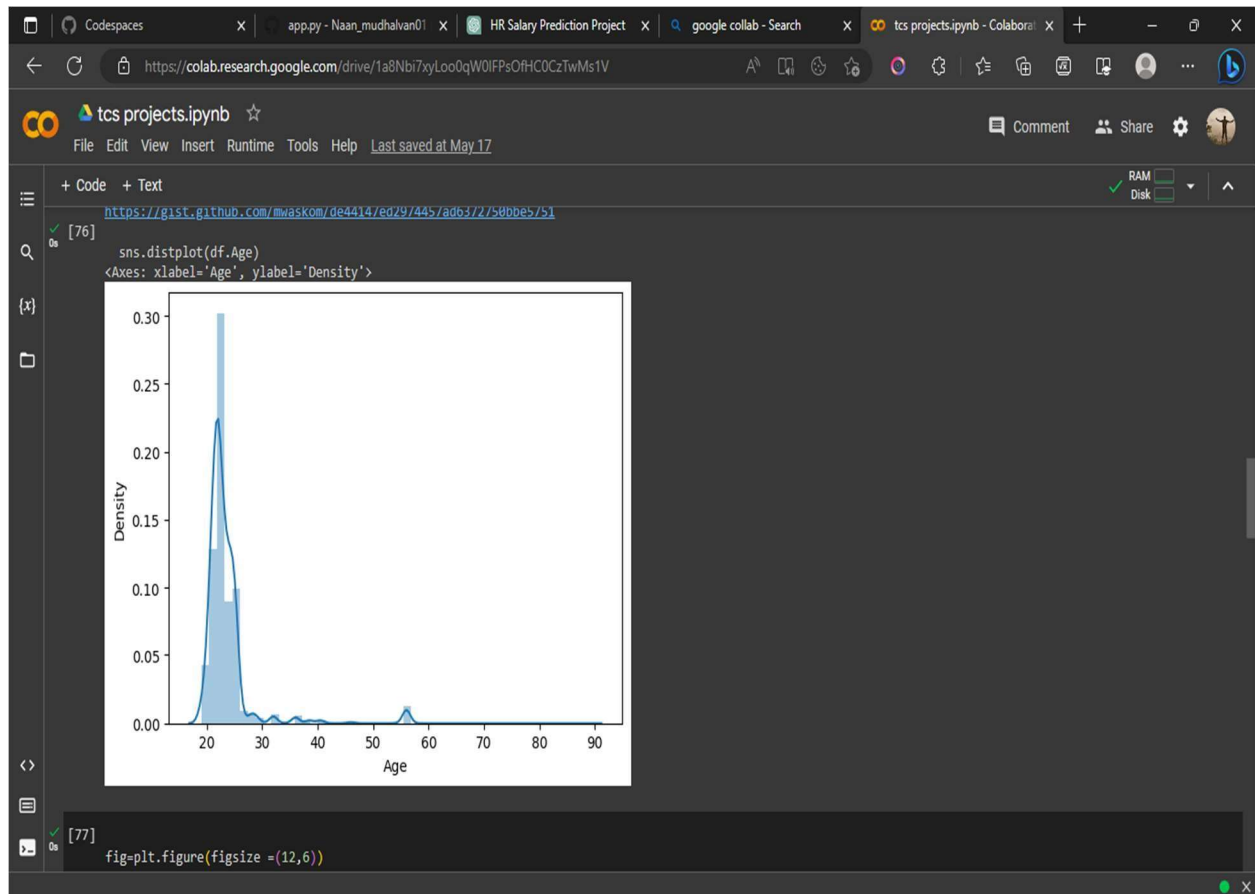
Codespaces | app.py - Naan_mudhalvan01 | HR Salary Prediction Project | google collab - Search | tcs projects.ipynb - Colaborat

https://colab.research.google.com/drive/1a8Nbi7xyLoo0qW0IFPsOfHC0CzTwMs1V

tcs projects.ipynb ☆

File Edit View Insert Runtime Tools Help Last saved at May 17

Comment Share

+ Code + Text

RAM
Disk

https://gist.github.com/mwaskom/de44147ed2974457ad6372750bbe5751

[76]
0s

sns.distplot(df.Age)

<Axes: xlabel='Age', ylabel='Density'>

0.30
0.25
0.20
0.15
0.10
0.05
0.00

Density

20 30 40 50 60 70 80 90

Age

[77]
0s

fig=plt.figure(figsize =(12,6))